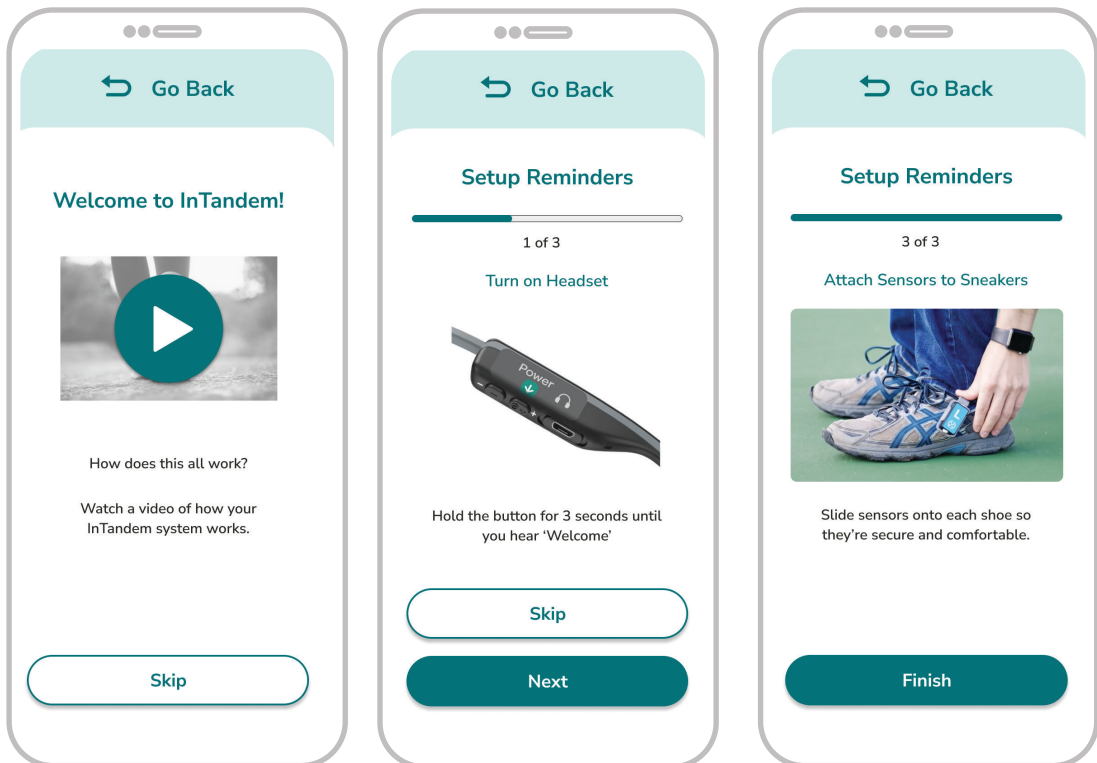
Go Back

Welcome to InTandem!

How does this all work?

Watch a video of how your InTandem system works.

Skip

Go Back

Setup Reminders

1 of 3

Turn on Headset

Power

Hold the button for 3 seconds until you hear 'Welcome'

Skip

Next

Go Back

Setup Reminders

3 of 3

Attach Sensors to Sneakers

L

Slide sensors onto each shoe so they're secure and comfortable.

Finish